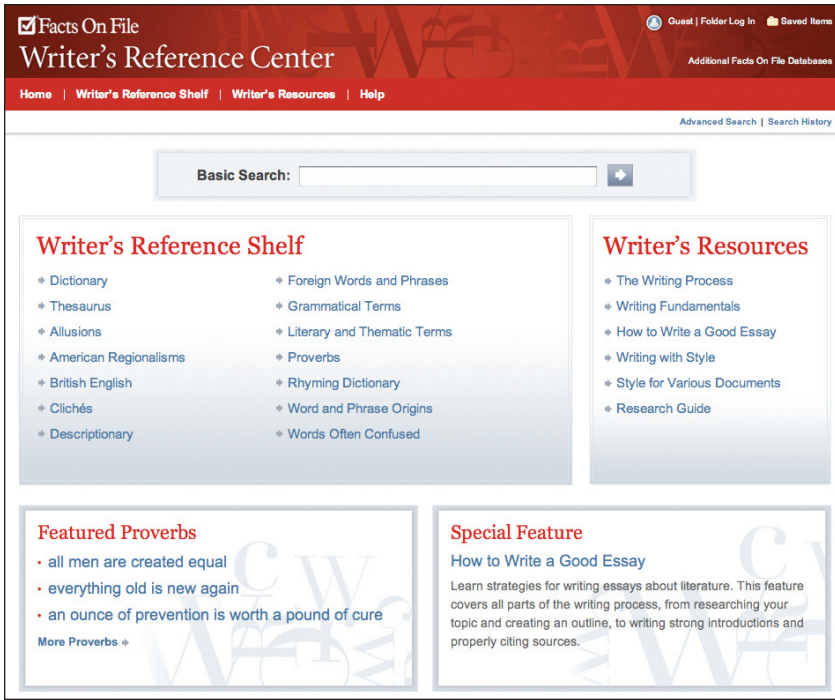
Facts On File
Writer's Reference Center

Guest | Folder Log In   Saved Items

Additional Facts On File Databases

Home | Writer's Reference Shelf | Writer's Resources | Help

Advanced Search | Search History

Basic Search:

Writer's Reference Shelf

Dictionary
Thesaurus
Allusions
American Regionalisms
British English
Clichés
Descriptionary

Foreign Words and Phrases
Grammatical Terms
Literary and Thematic Terms
Proverbs
Rhyming Dictionary
Word and Phrase Origins
Words Often Confused

Writer's Resources

The Writing Process
Writing Fundamentals
How to Write a Good Essay
Writing with Style
Style for Various Documents
Research Guide

Featured Proverbs

• all men are created equal
• everything old is new again
• an ounce of prevention is worth a pound of cure

More Proverbs

Special Feature

How to Write a Good Essay

Learn strategies for writing essays about literature. This feature covers all parts of the writing process, from researching your topic and creating an outline, to writing strong introductions and properly citing sources.